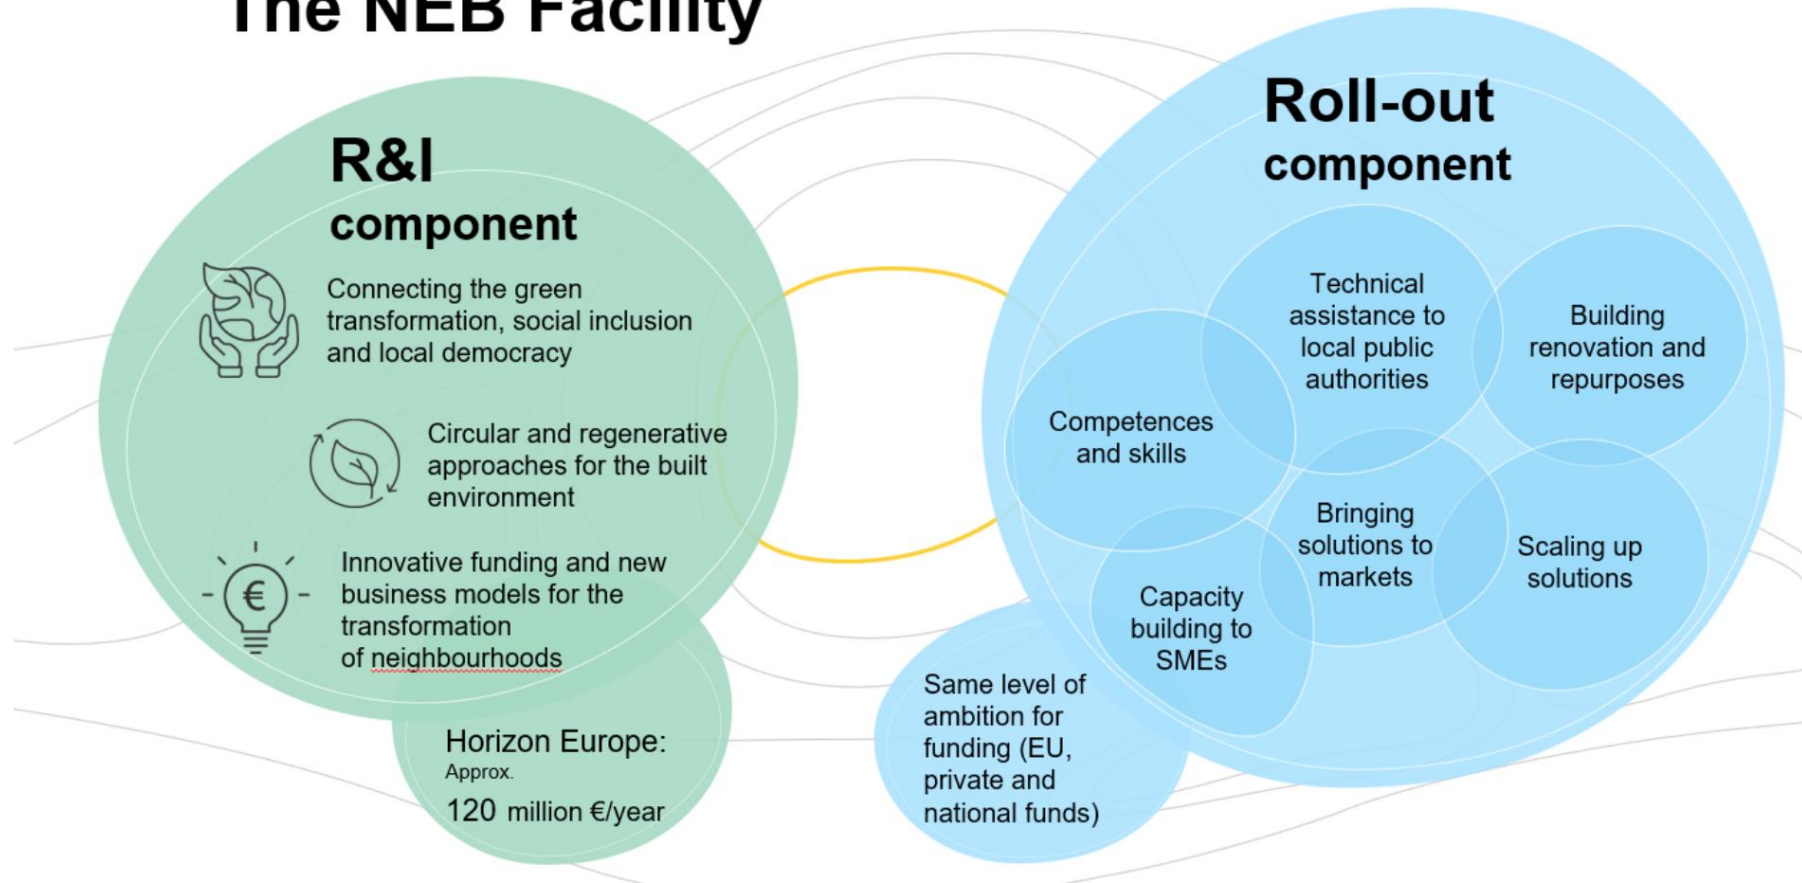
The NEB Facility

R&I component

Connecting the green transformation, social inclusion and local democracy

Circular and regenerative approaches for the built environment

Innovative funding and new business models for the transformation of neighbourhoods

€

Horizon Europe:
Approx.
120 million €/year

Roll-out component

Technical assistance to local public authorities

Building renovation and repurposes

Competences and skills

Bringing solutions to markets

Scaling up solutions

Capacity building to SMEs

Same level of ambition for funding (EU, private and national funds)